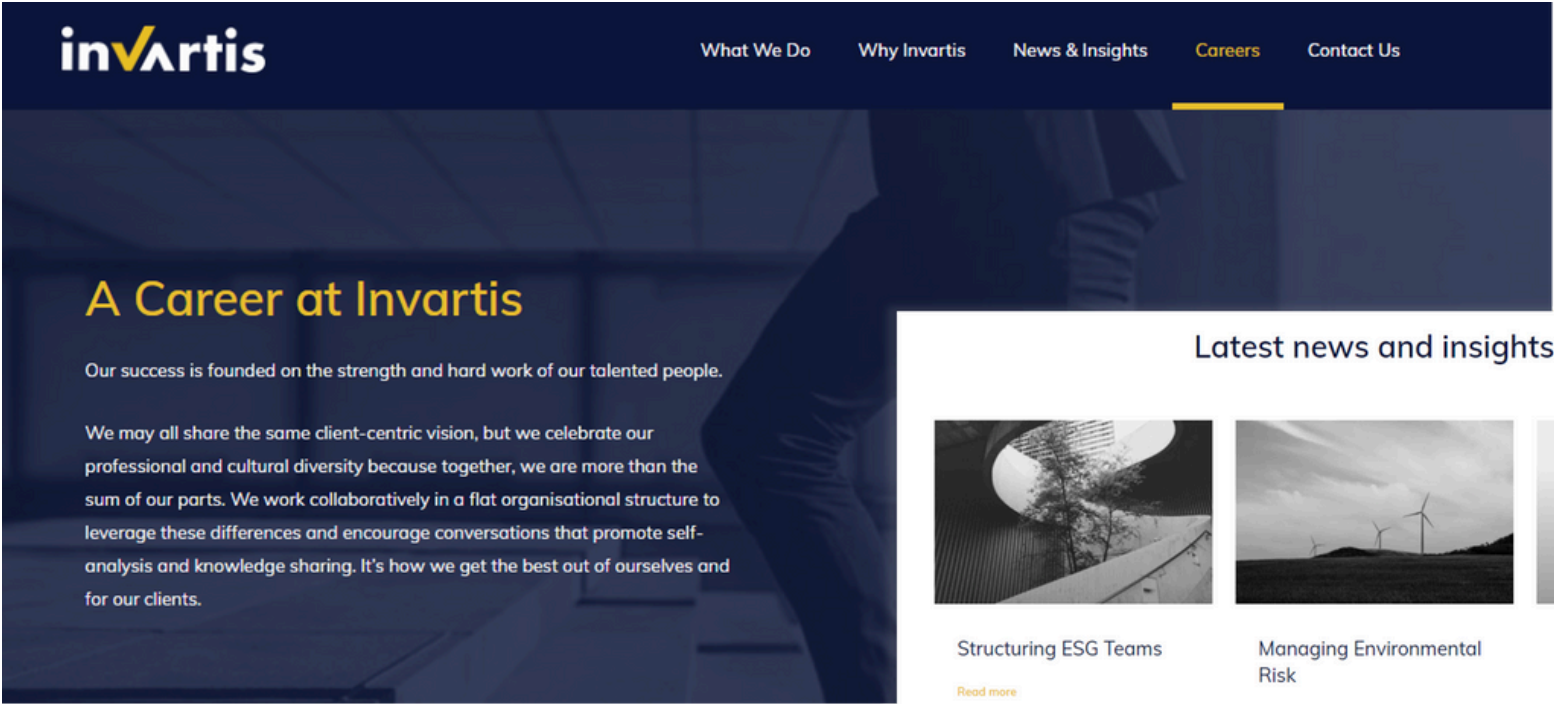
invartis

What We Do Why Invartis News & Insights Careers Contact Us

A Career at Invartis

Our success is founded on the strength and hard work of our talented people.

We may all share the same client-centric vision, but we celebrate our professional and cultural diversity because together, we are more than the sum of our parts. We work collaboratively in a flat organisational structure to leverage these differences and encourage conversations that promote self-analysis and knowledge sharing. It's how we get the best out of ourselves and for our clients.

Latest news and insights

Structuring ESG Teams

Read more

Managing Environmental Risk